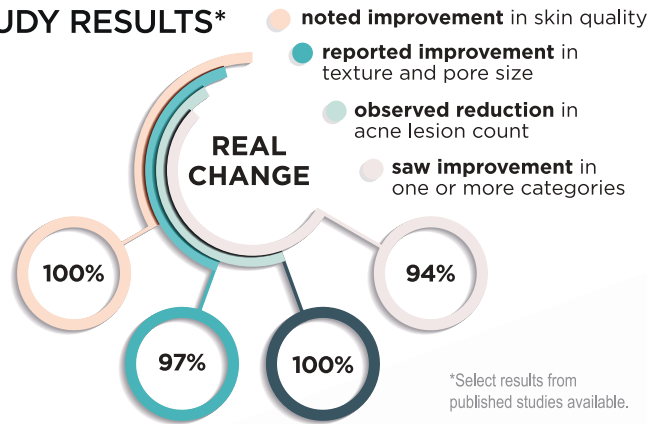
UDY RESULTS*

noted improvement in skin quality

reported improvement in texture and pore size

observed reduction in acne lesion count

saw improvement in one or more categories

REAL CHANGE

100%

97%

100%

94%

*Select results from published studies available.